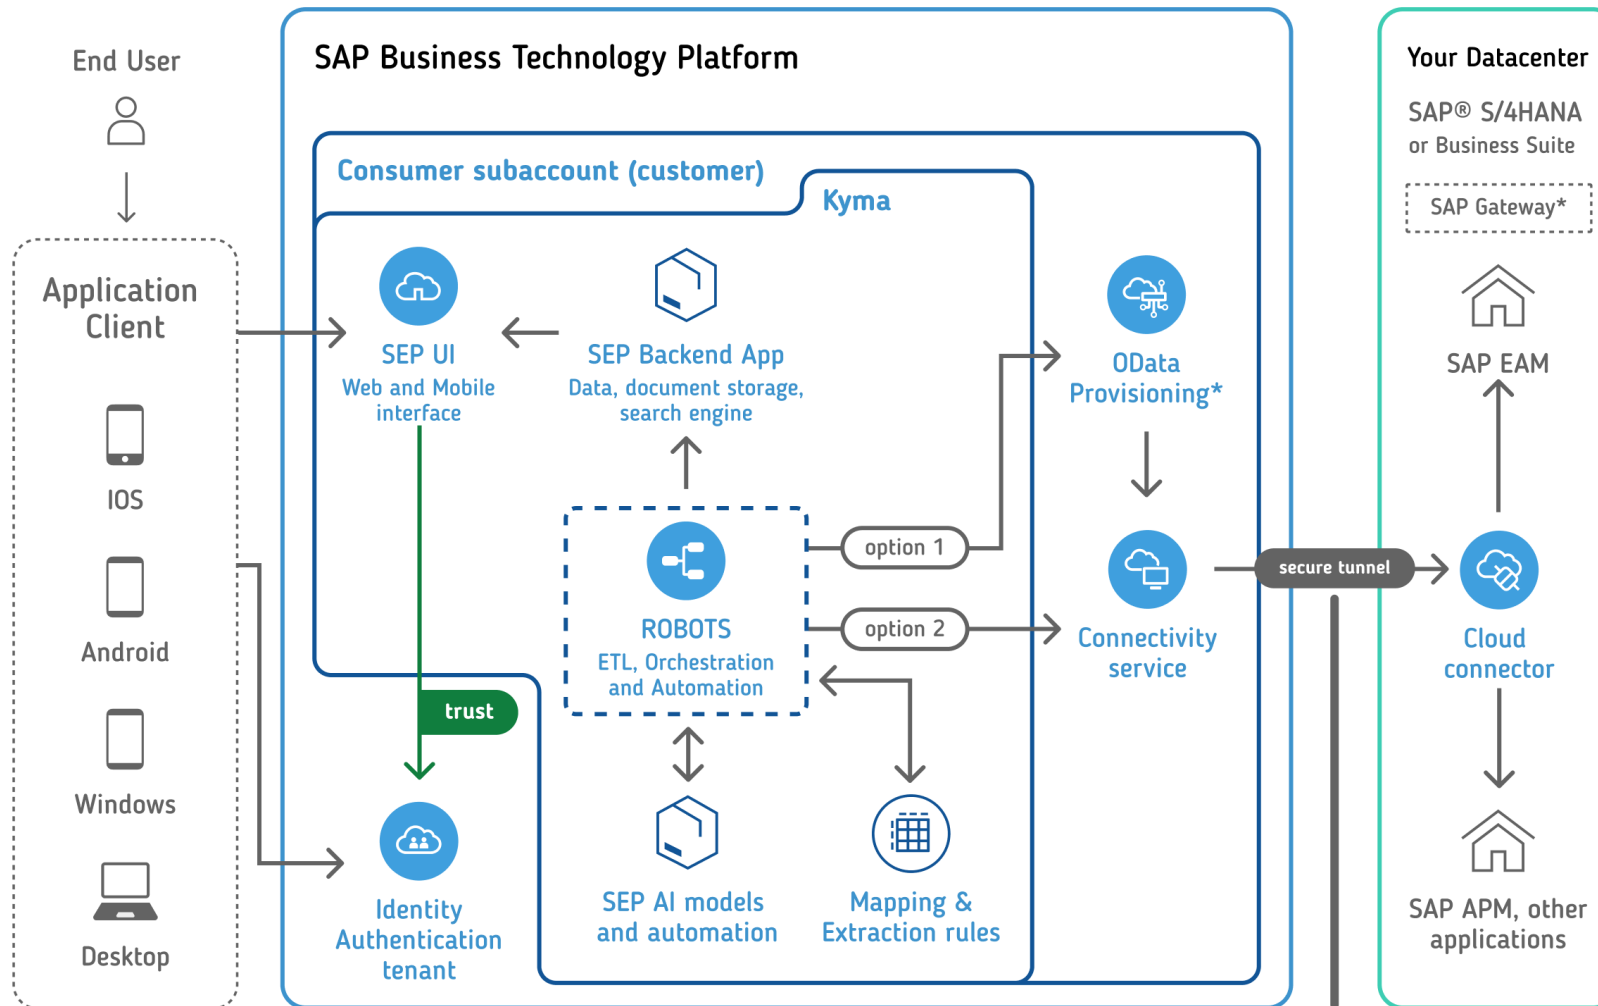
End User

Application Client

IOS

Android

Windows

Desktop

SAP Business Technology Platform

Consumer subaccount (customer)

Kyma

SEP UI
Web and Mobile interface

SEP Backend App
Data, document storage, search engine

ROBOTS
ETL, Orchestration and Automation

option 1

option 2

trust

Identity Authentication tenant

SEP AI models and automation

Mapping & Extraction rules

OData Provisioning*

Connectivity service

secure tunnel

Your Datacenter

SAP® S/4HANA
or Business Suite

SAP Gateway*

SAP EAM

Cloud connector

SAP APM, other applications